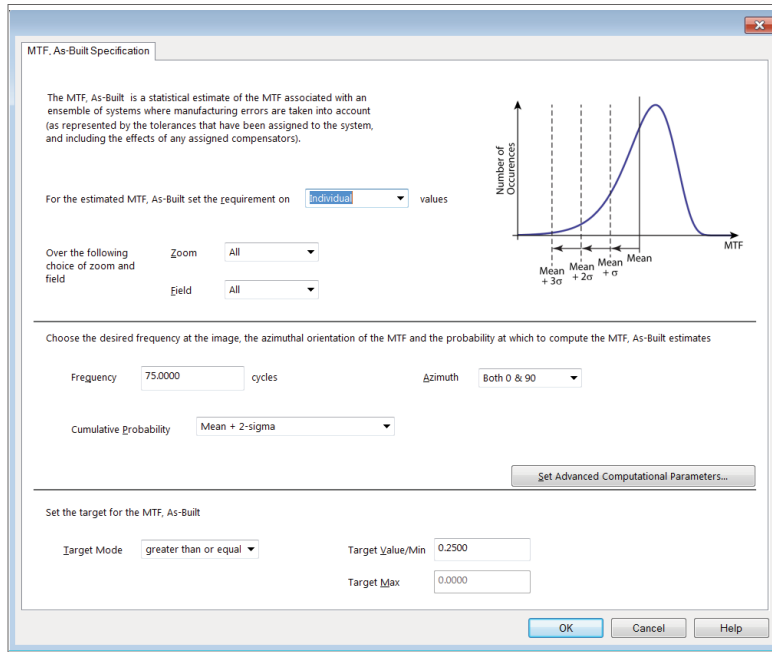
MTF, As-Built Specification

The MTF, As-Built is a statistical estimate of the MTF associated with an ensemble of systems where manufacturing errors are taken into account (as represented by the tolerances that have been assigned to the system, and including the effects of any assigned compensators).

Number of Occurences

MTF

Mean + 3σ  Mean + 2σ  Mean + σ  Mean

For the estimated MTF, As-Built set the requirement on Individual values

Over the following choice of zoom and field

Zoom All

Field All

Choose the desired frequency at the image, the azimuthal orientation of the MTF and the probability at which to compute the MTF, As-Built estimates

Frequency 75.0000 cycles

Azimuth Both 0 & 90

Cumulative Probability Mean + 2-sigma

Set Advanced Computational Parameters...

Set the target for the MTF, As-Built

Target Mode greater than or equal

Target Value/Min 0.2500

Target Max 0.0000

OK  Cancel  Help